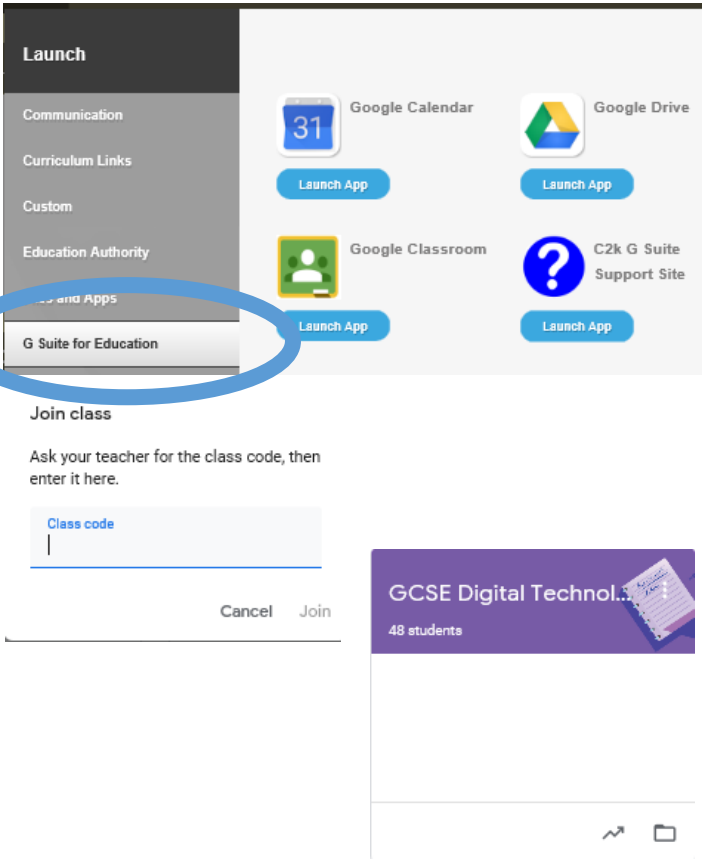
Launch

Communication

Curriculum Links

Custom

Education Authority

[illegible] and Apps

G Suite for Education

31

Google Calendar

Launch App

Google Drive

Launch App

Google Classroom

Launch App

C2k G Suite Support Site

Launch App

Join class

Ask your teacher for the class code, then enter it here.

Class code

Cancel Join

GCSE Digital Technol...

48 students